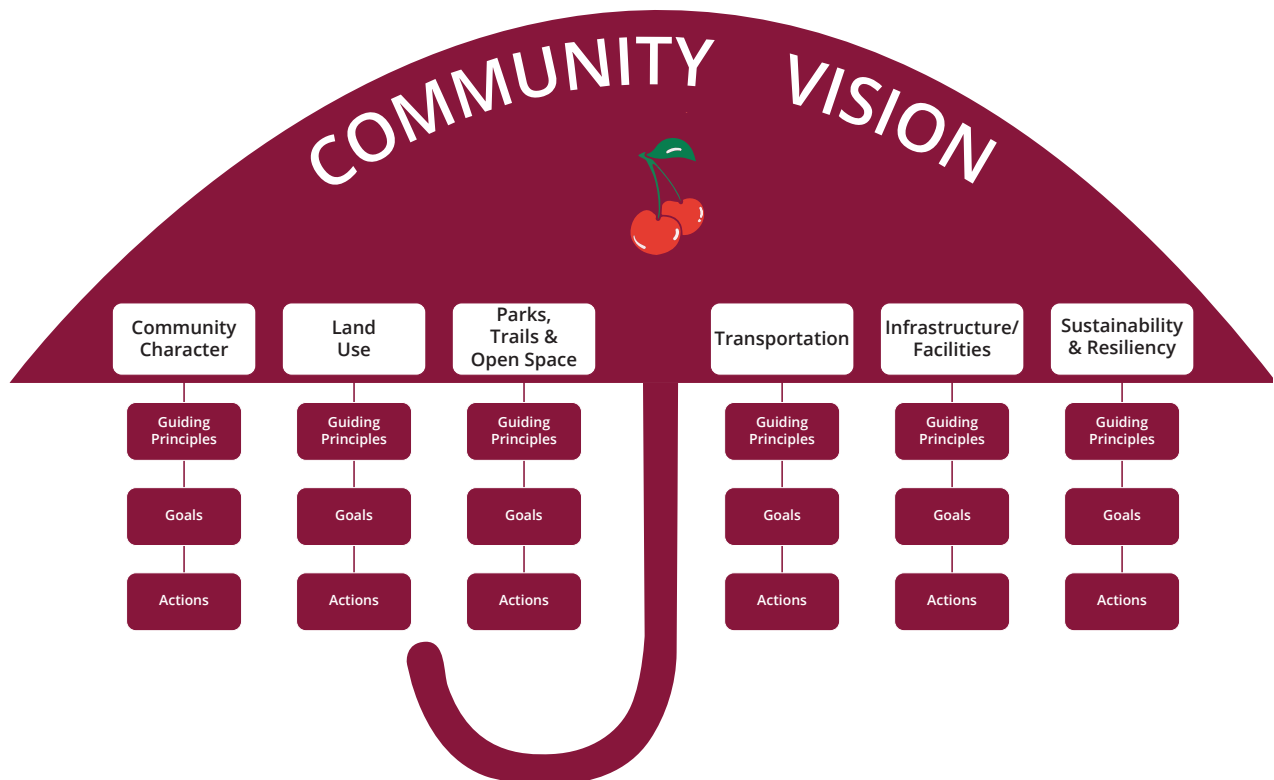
COMMUNITY VISION

Community Character

Guiding Principles

Goals

Actions

Land Use

Guiding Principles

Goals

Actions

Parks, Trails & Open Space

Guiding Principles

Goals

Actions

Transportation

Guiding Principles

Goals

Actions

Infrastructure/ Facilities

Guiding Principles

Goals

Actions

Sustainability & Resiliency

Guiding Principles

Goals

Actions